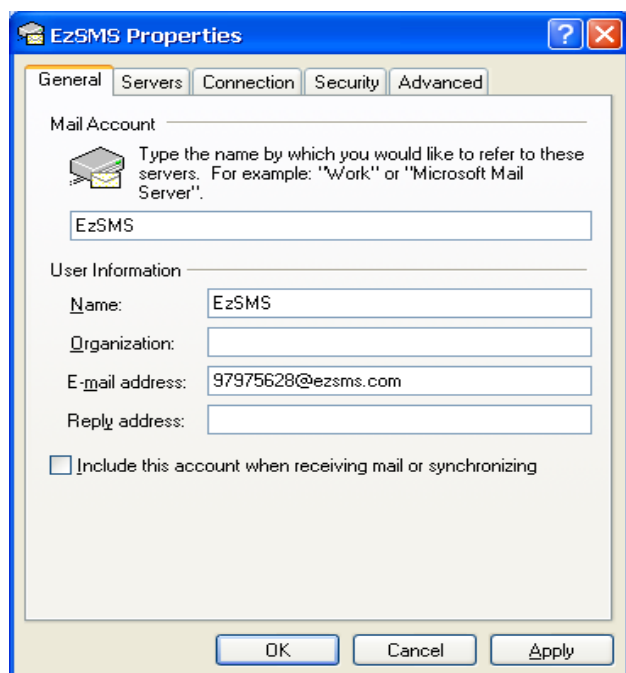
EzSMS Properties

General | Servers | Connection | Security | Advanced

Mail Account

Type the name by which you would like to refer to these servers. For example: "Work" or "Microsoft Mail Server".

EzSMS

User Information

Name: EzSMS

Organization:

E-mail address: 97975628@ezsms.com

Reply address:

Include this account when receiving mail or synchronizing

OK | Cancel | Apply